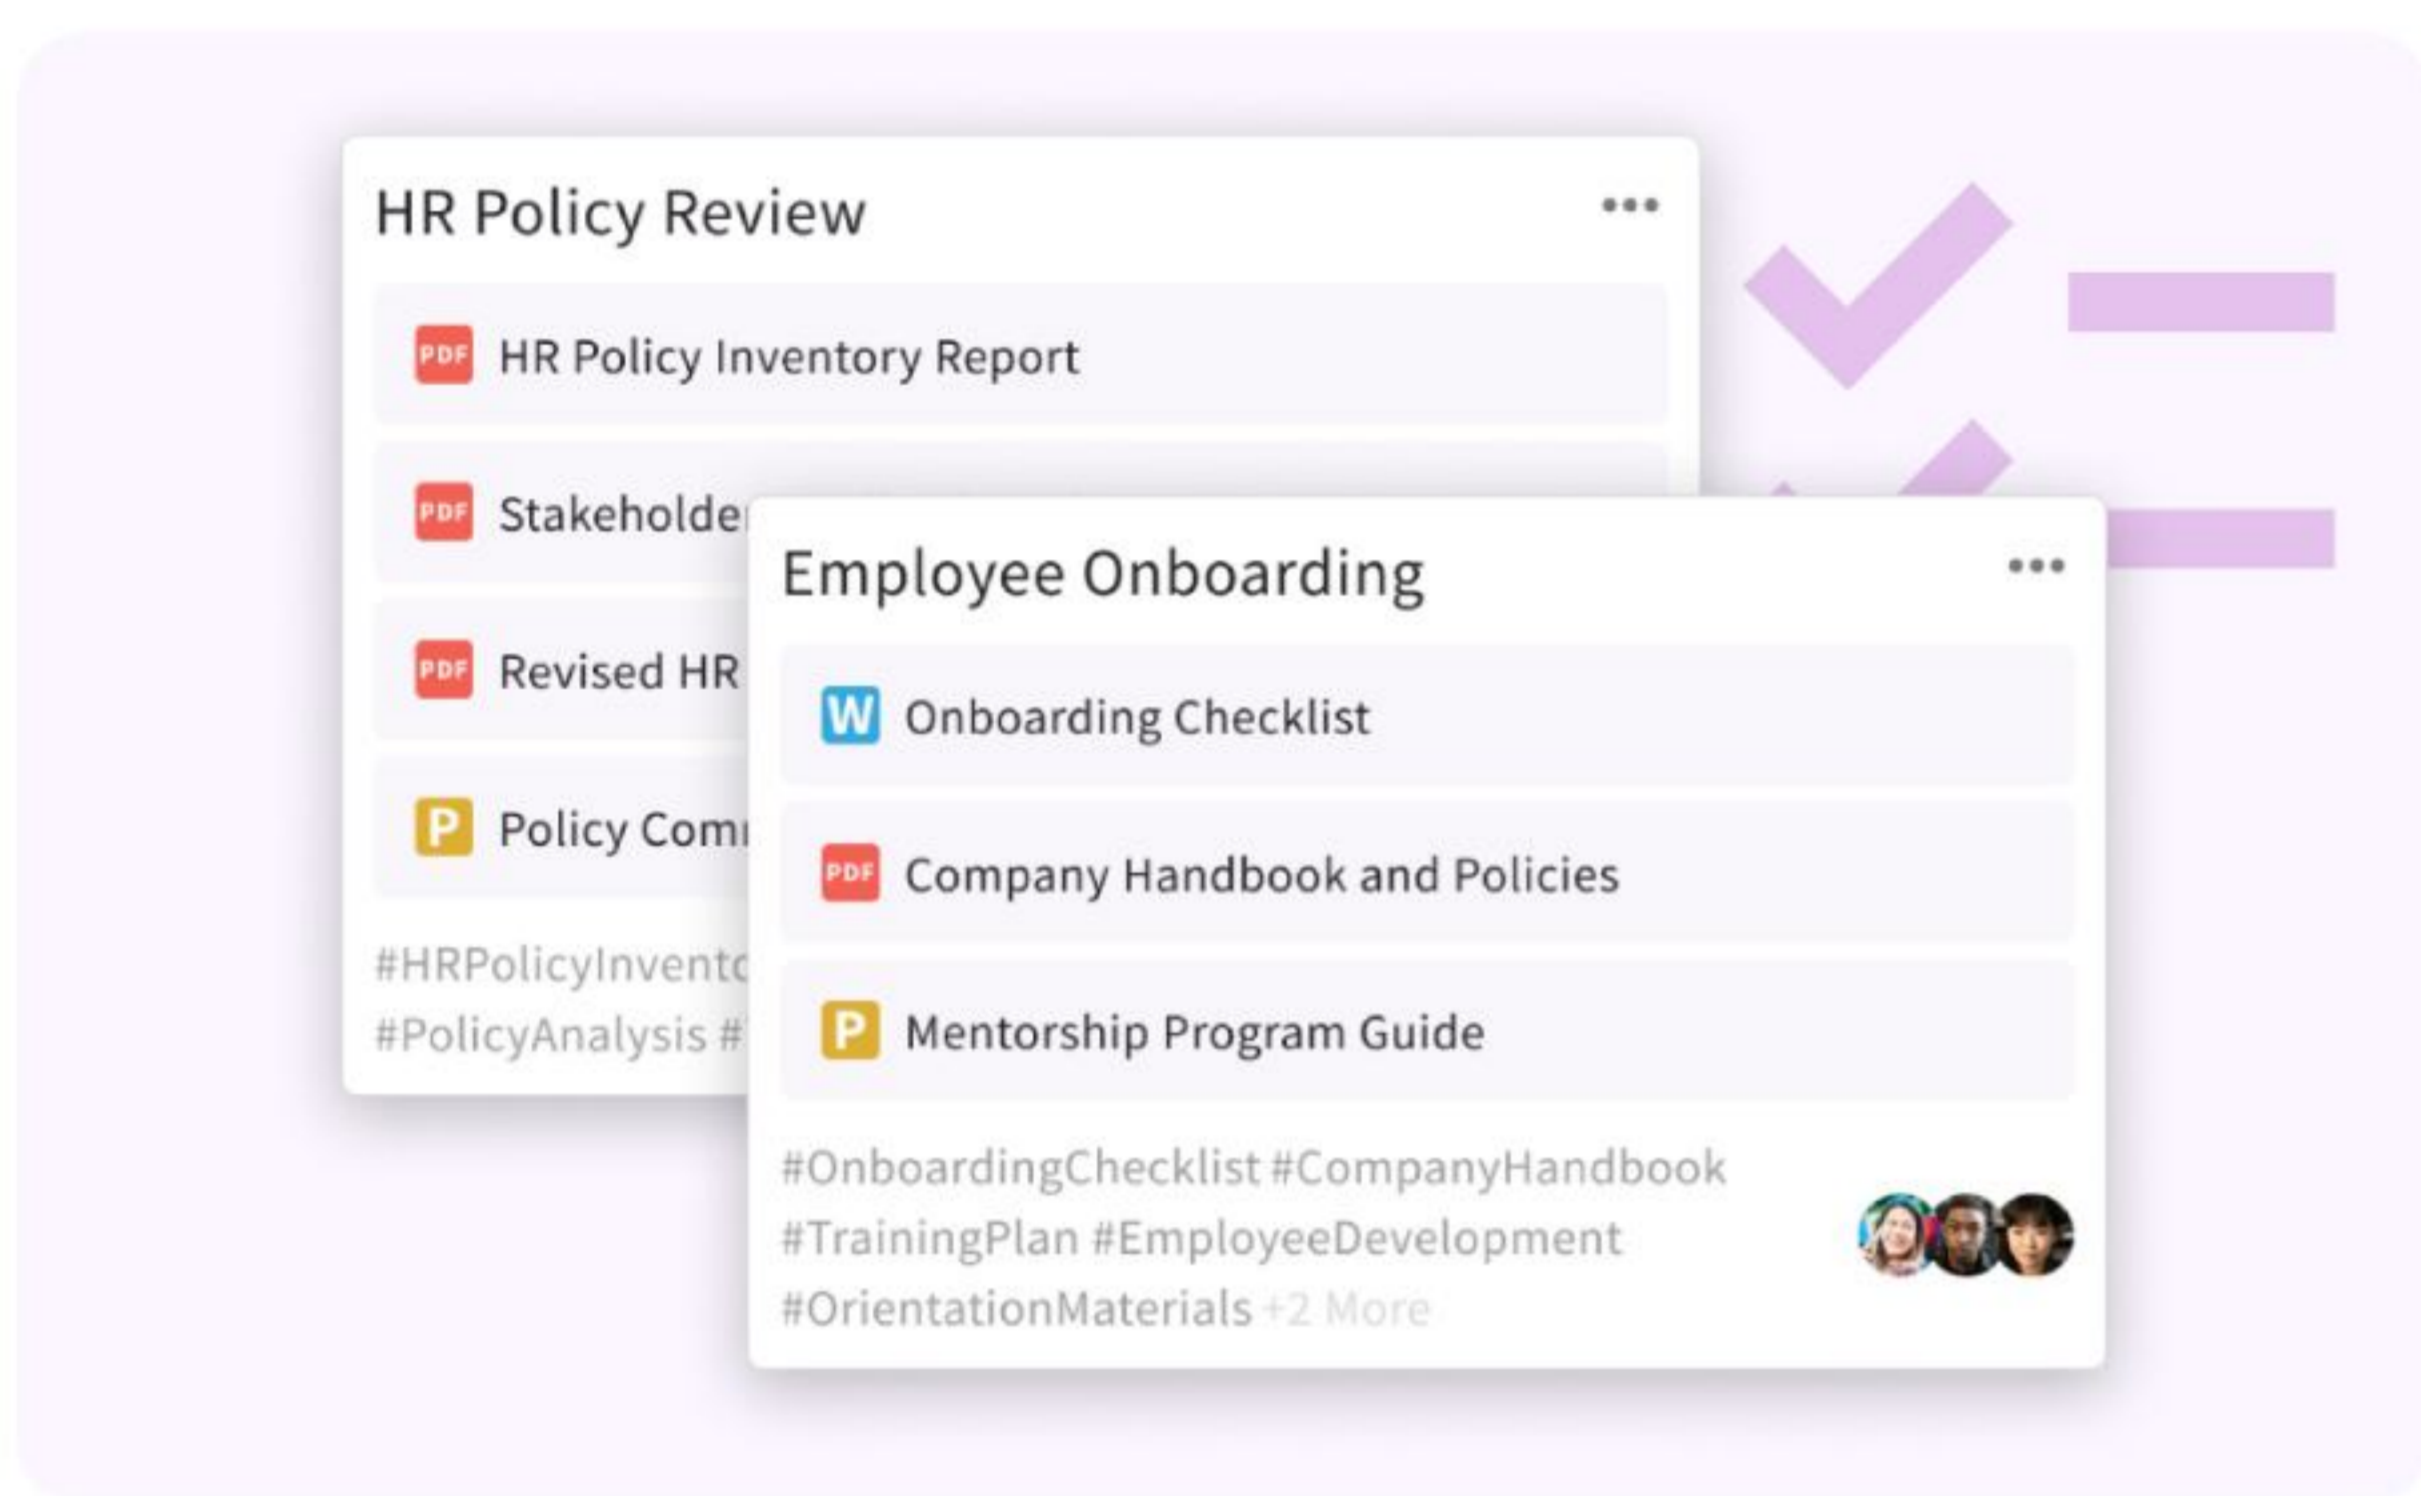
HR Policy Review •••

PDF HR Policy Inventory Report

PDF Stakeholde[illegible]

PDF Revised HR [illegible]

P Policy Com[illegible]

#HRPolicyInvent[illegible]
#PolicyAnalysis #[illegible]

Employee Onboarding •••

W Onboarding Checklist

PDF Company Handbook and Policies

P Mentorship Program Guide

#OnboardingChecklist #CompanyHandbook
#TrainingPlan #EmployeeDevelopment
#OrientationMaterials +2 More